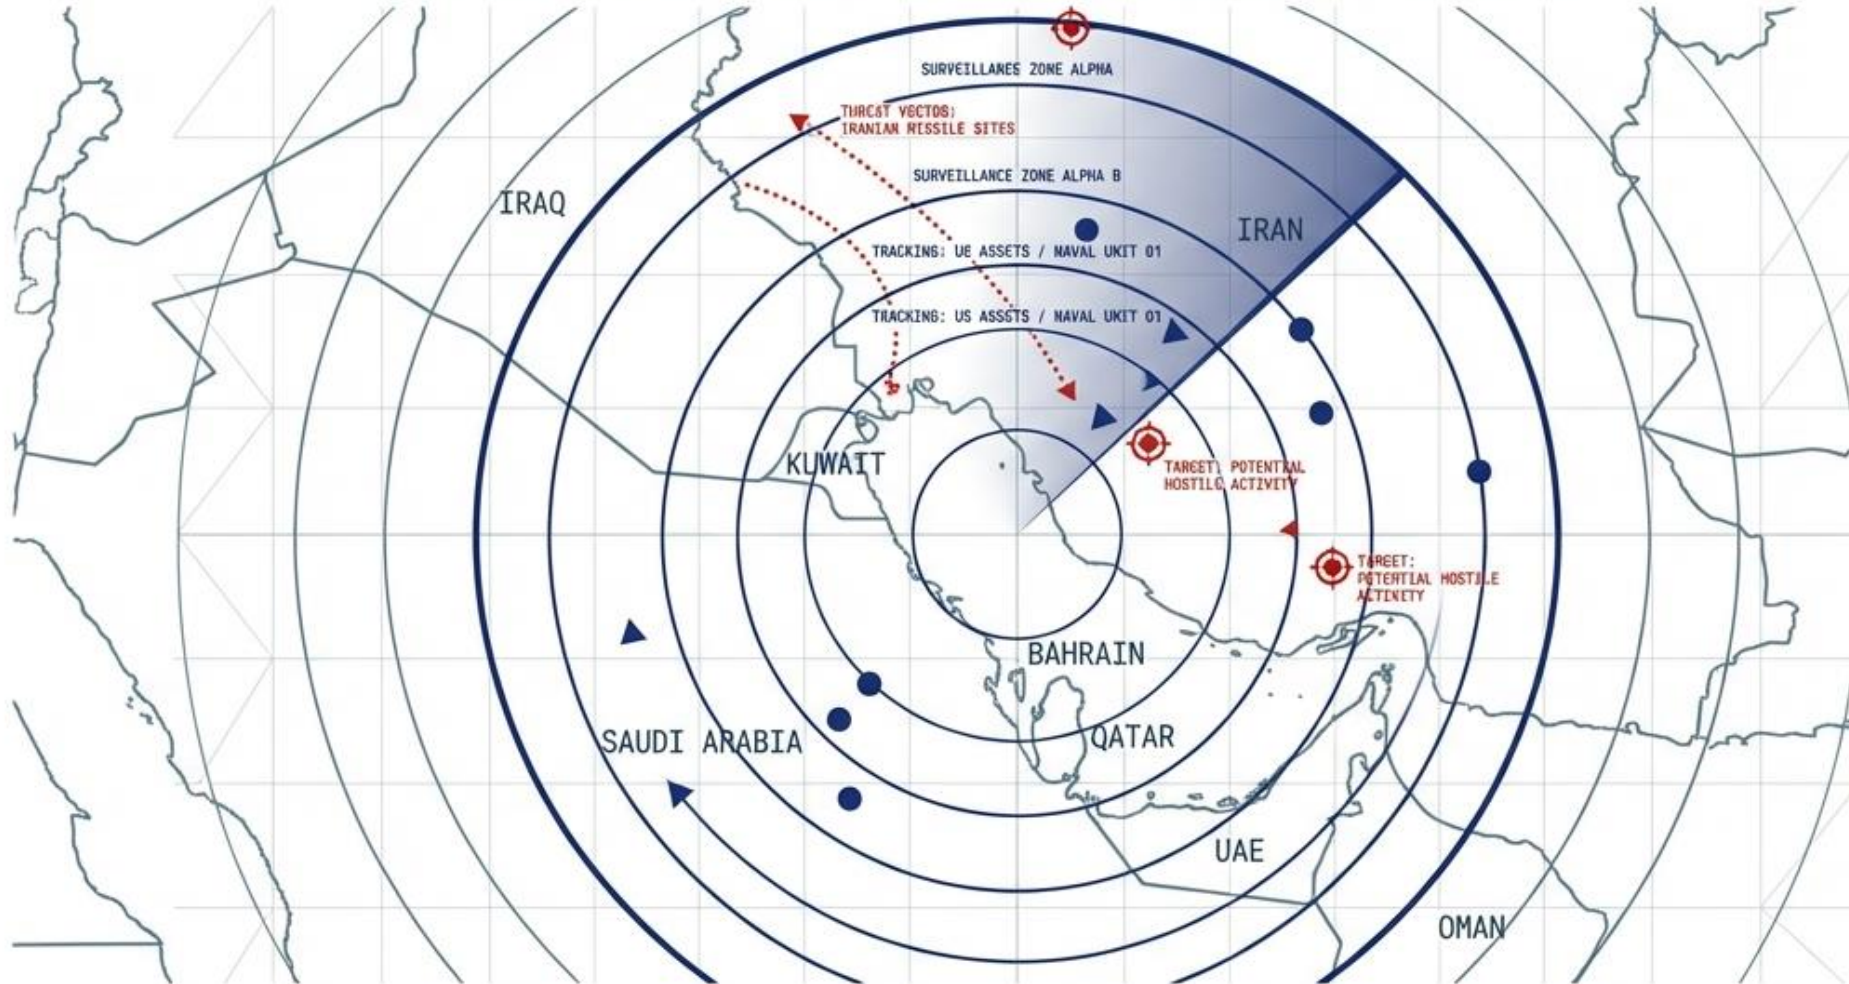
SURVEILLANES ZONE ALPHA

TURCET VECTOS:
IRANIAN RISSILE SITES

SURVEILLANCE ZONE ALPHA B

IRAQ

IRAN

TRACKING: UE ASSETS / NAVAL UKIT 01

TRACKING: US ASSSTS / NAVAL UKIT 01

KUWAIT

TARGET: POTENTIAL HOSTILC ACTIVITY

TAREET: POTENTIAL HOSTILE ACTIVITY

BAHRAIN

SAUDI ARABIA

QATAR

UAE

OMAN